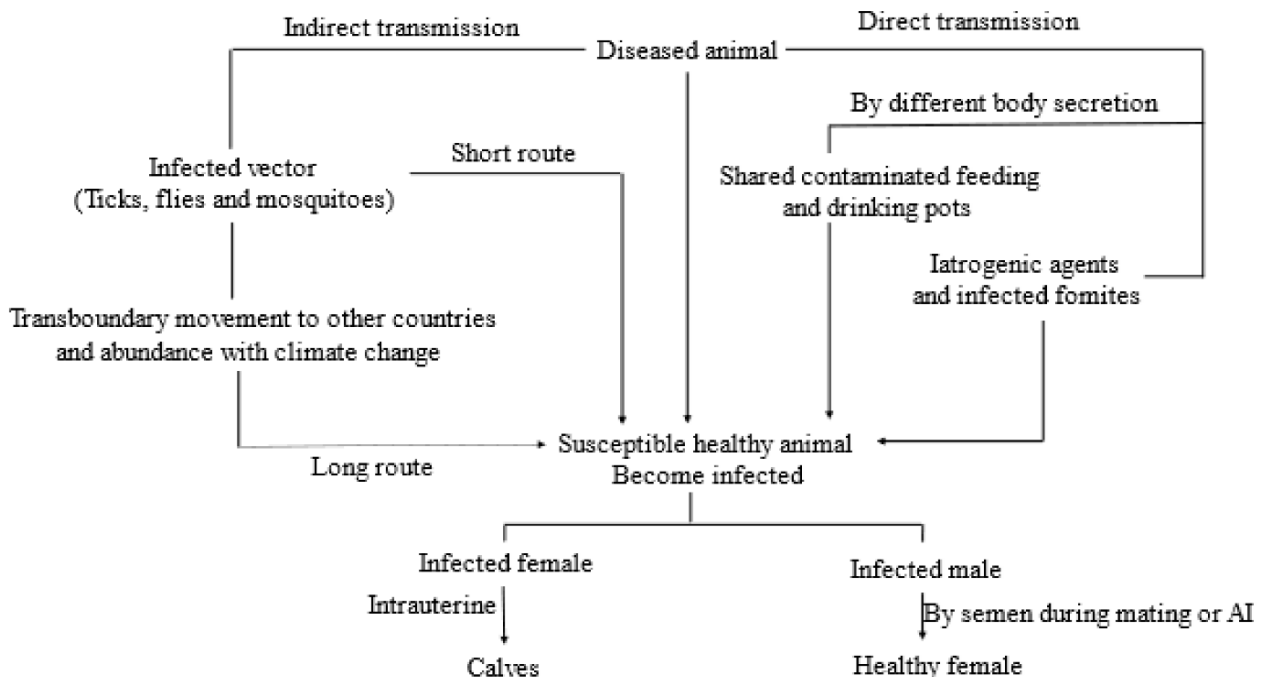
Indirect transmission

Diseased animal

Direct transmission

By different body secretion

Infected vector (Ticks, flies and mosquitoes)

Short route

Shared contaminated feeding and drinking pots

Iatrogenic agents and infected fomites

Transboundary movement to other countries and abundance with climate change

Susceptible healthy animal
Become infected

Long route

Infected female

Infected male

Intrauterine

By semen during mating or AI

Calves

Healthy female